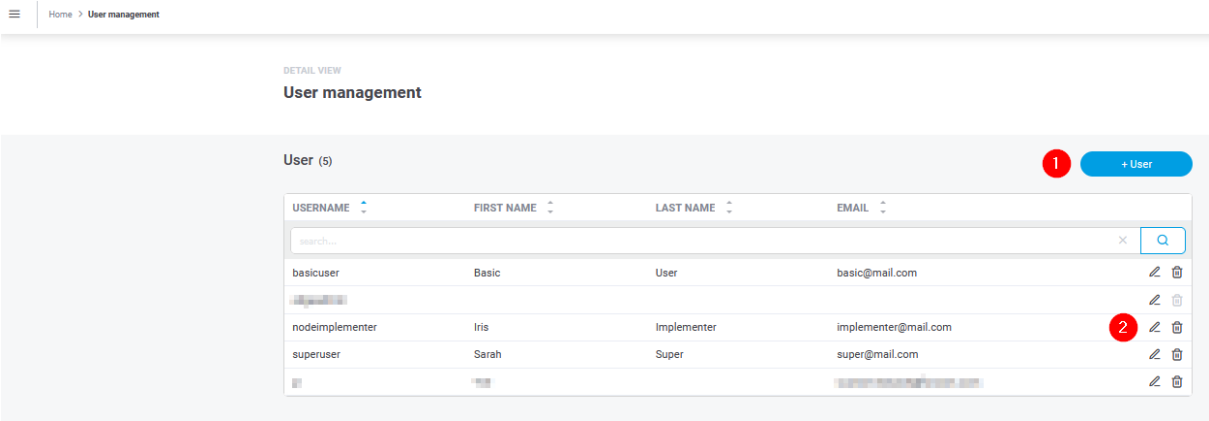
Home > User management

DETAIL VIEW

User management

User (5)

1

+ User

| USERNAME | FIRST NAME | LAST NAME | EMAIL |
|---|---|---|---|
| search... | | | |
| basicuser | Basic | User | basic@mail.com |
| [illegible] | | | |
| nodeimplementer | Iris | Implementer | implementer@mail.com |
| superuser | Sarah | Super | super@mail.com |
| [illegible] | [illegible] | | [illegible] |

2